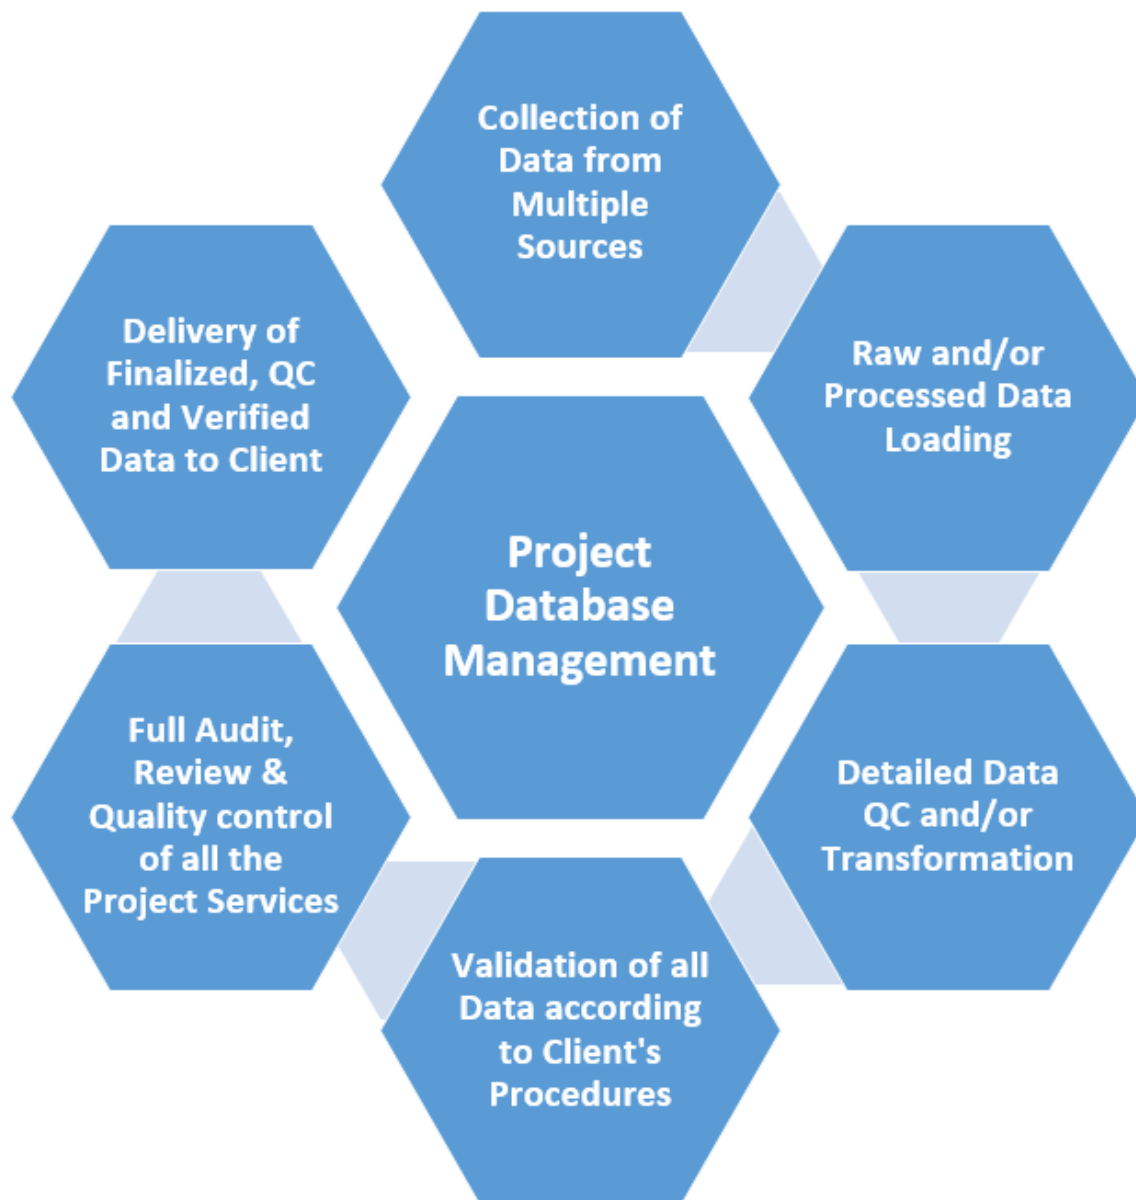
Collection of Data from Multiple Sources

Delivery of Finalized, QC and Verified Data to Client

Raw and/or Processed Data Loading

Project Database Management

Full Audit, Review & Quality control of all the Project Services

Detailed Data QC and/or Transformation

Validation of all Data according to Client's Procedures